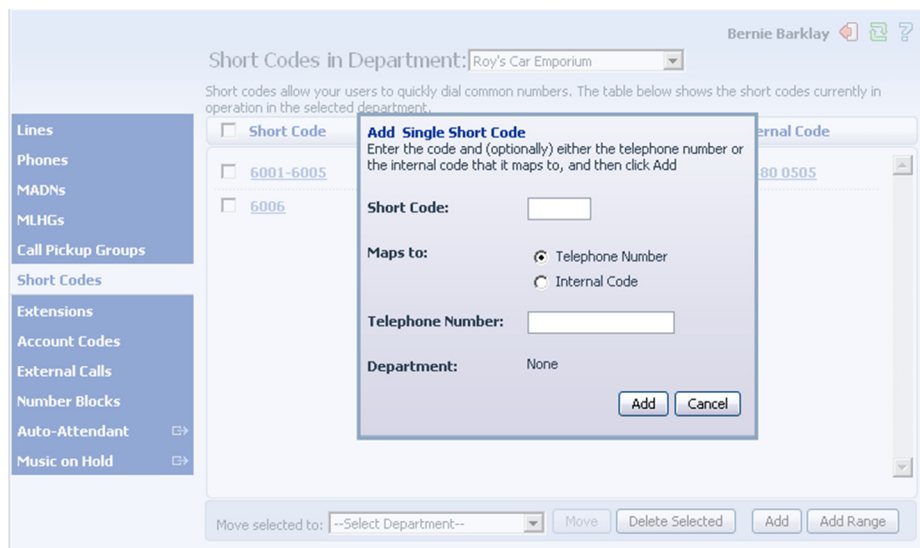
Bernie Barklay

Short Codes in Department: Roy's Car Emporium

Short codes allow your users to quickly dial common numbers. The table below shows the short codes currently in operation in the selected department.

Lines
Phones
MADNs
MLHGs
Call Pickup Groups
Short Codes
Extensions
Account Codes
External Calls
Number Blocks
Auto-Attendant
Music on Hold

Short Code
ernal Code

6001-6005
180 0505
6006

Add Single Short Code
Enter the code and (optionally) either the telephone number or the internal code that it maps to, and then click Add

Short Code:

Maps to:
Telephone Number
Internal Code

Telephone Number:

Department: None

Add Cancel

Move selected to: --Select Department-- Move Delete Selected Add Add Range